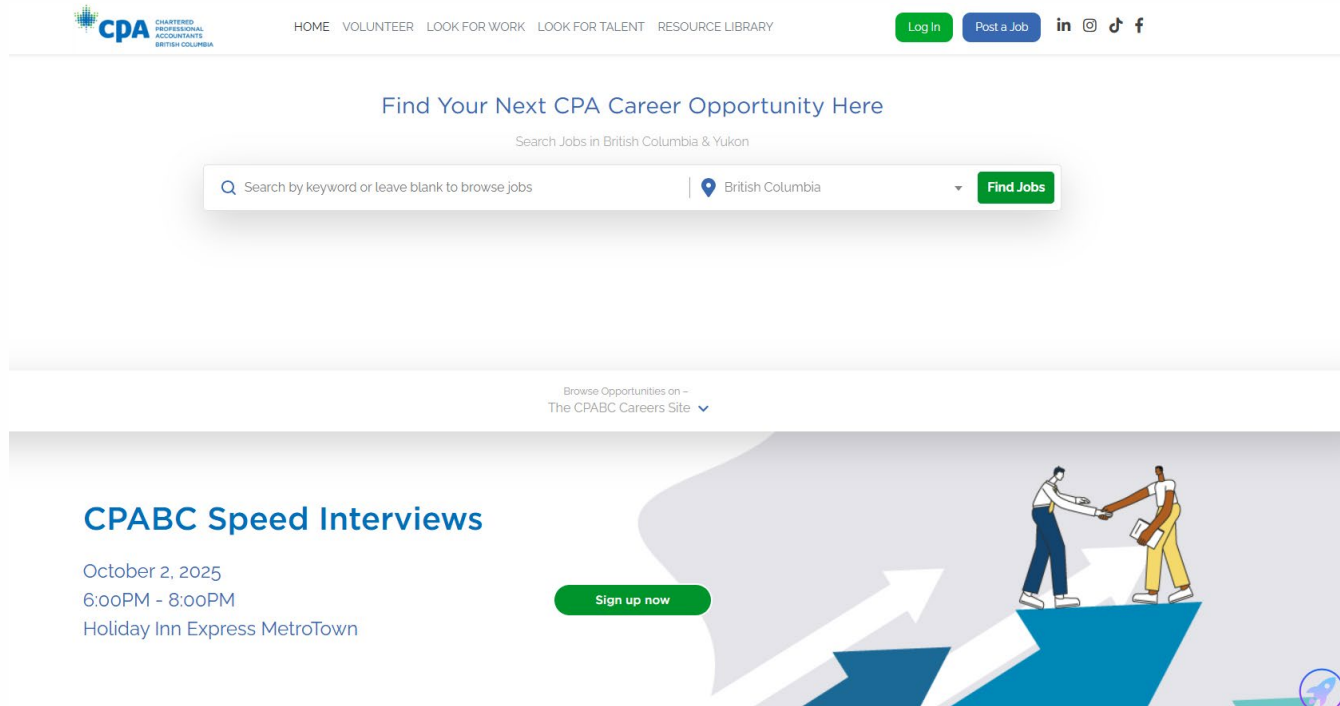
CPA CHARTERED PROFESSIONAL ACCOUNTANTS BRITISH COLUMBIA

HOME VOLUNTEER LOOK FOR WORK LOOK FOR TALENT RESOURCE LIBRARY

Log In Post a Job

Find Your Next CPA Career Opportunity Here

Search Jobs in British Columbia & Yukon

Search by keyword or leave blank to browse jobs

British Columbia

Find Jobs

Browse Opportunities on –

The CPABC Careers Site

CPABC Speed Interviews

October 2, 2025

6:00PM - 8:00PM

Holiday Inn Express MetroTown

Sign up now